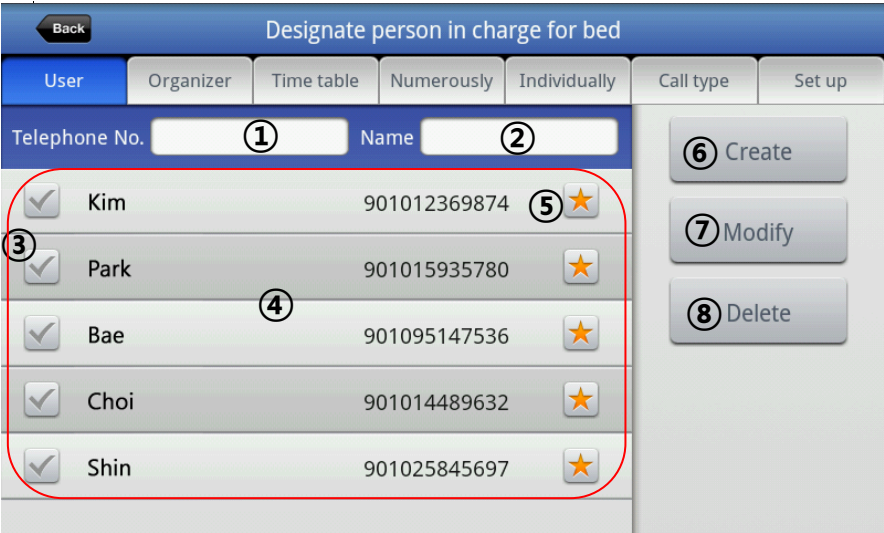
Back

Designate person in charge for bed

User | Organizer | Time table | Numerously | Individually | Call type | Set up

Telephone No. ① Name ②

Kim 901012369874 ⑤

③ Park 901015935780

④

Bae 901095147536

Choi 901014489632

Shin 901025845697

⑥ Create

⑦ Modify

⑧ Delete